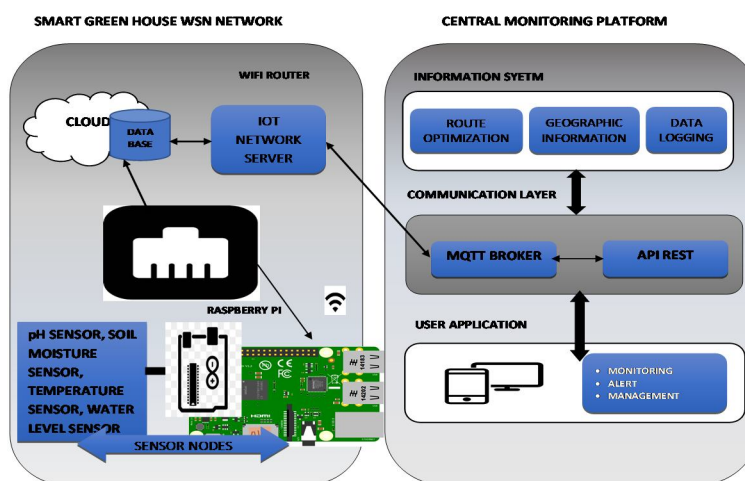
SMART GREEN HOUSE WSN NETWORK

CENTRAL MONITORING PLATFORM

WIFI ROUTER

CLOUD

DATA BASE

IOT NETWORK SERVER

INFORMATION SYETM

ROUTE OPTIMIZATION

GEOGRAPHIC INFORMATION

DATA LOGGING

COMMUNICATION LAYER

MQTT BROKER

API REST

RASPBERRY PI

USER APPLICATION

pH SENSOR, SOIL MOISTURE SENSOR, TEMPERATURE SENSOR, WATER LEVEL SENSOR

- MONITORING
- ALERT
- MANAGEMENT

SENSOR NODES